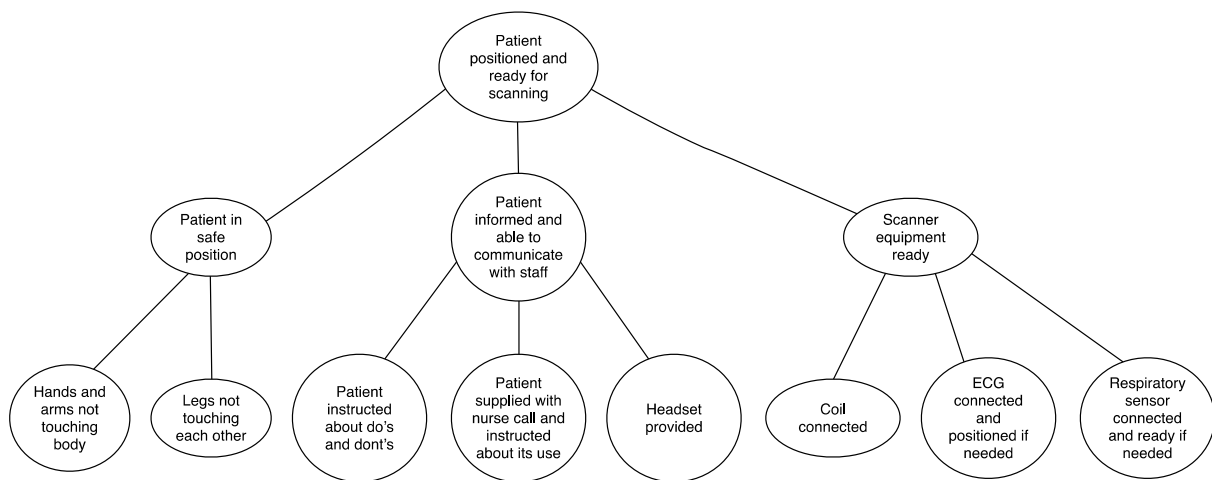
Patient positioned and ready for scanning

Patient in safe position

Patient informed and able to communicate with staff

Scanner equipment ready

Hands and arms not touching body

Legs not touching each other

Patient instructed about do's and dont's

Patient supplied with nurse call and instructed about its use

Headset provided

Coil connected

ECG connected and positioned if needed

Respiratory sensor connected and ready if needed